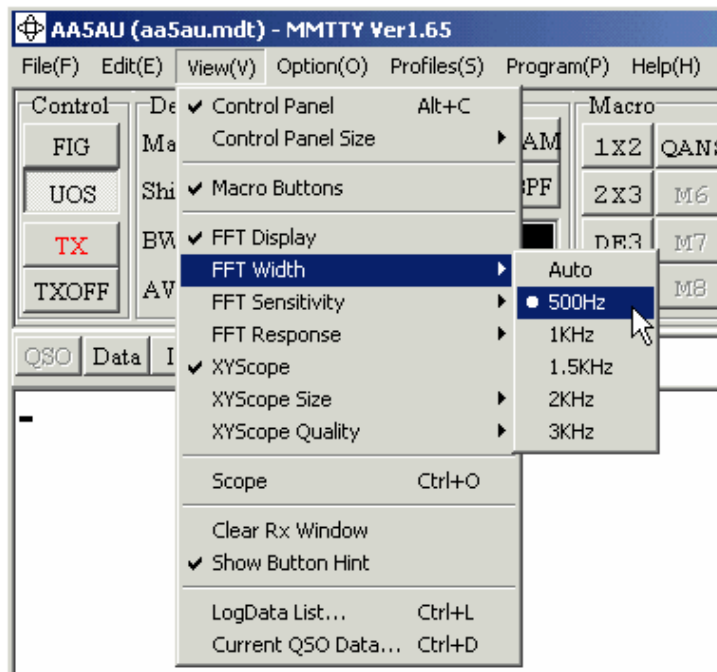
AA5AU (aa5au.mdt) - MMTTY Ver1.65

File(F) Edit(E) View(V) Option(O) Profiles(S) Program(P) Help(H)

Control
FIG
UOS
TX
TXOFF

De
Ma
Shi
BW
AV

AM
BPF

Macro
1X2
QANS
2X3
M6
DE3
M7
M8

QSO Data I

✔ Control Panel Alt+C
Control Panel Size
✔ Macro Buttons
✔ FFT Display
FFT Width
FFT Sensitivity
FFT Response
✔ XYScope
XYScope Size
XYScope Quality
Scope Ctrl+O
Clear Rx Window
✔ Show Button Hint
LogData List... Ctrl+L
Current QSO Data... Ctrl+D

Auto
• 500Hz
1KHz
1.5KHz
2KHz
3KHz